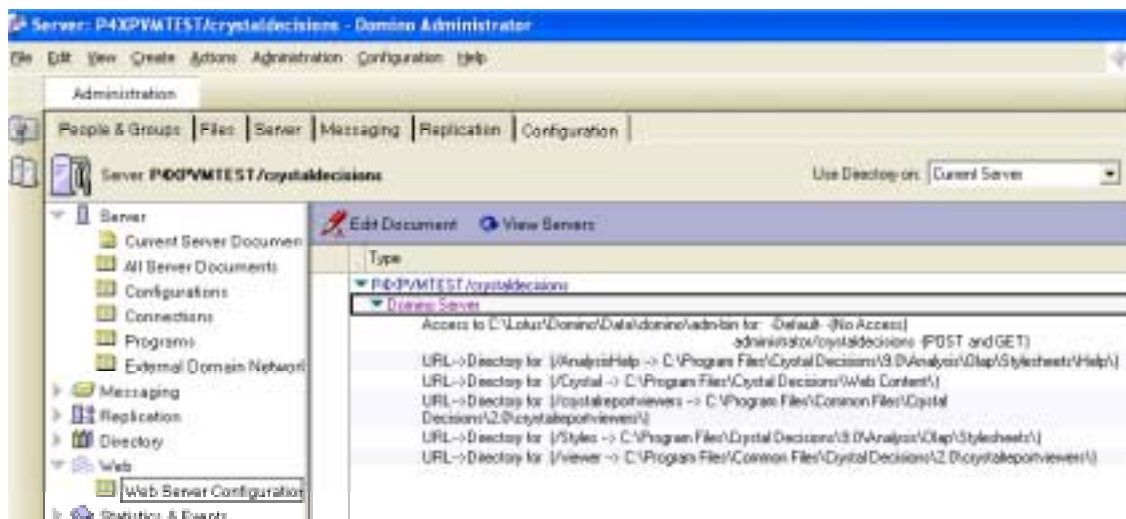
Server: P4XPVMTEST/crystaldecisions - Domino Administrator

File Edit View Create Actions Administration Configuration Help

Administration

People & Groups | Files | Server | Messaging | Replication | Configuration

Server P4XPVMTEST/crystaldecisions

Use Directory on: Current Server

Server
Current Server Documen
All Server Documents
Configurations
Connections
Programs
External Domain Networ
Messaging
Replication
Directory
Web
Web Server Configuratio
Statistics & Events

Edit Document View Servers

Type

P4XPVMTEST/crystaldecisions
Domino Server
Access to C:\Lotus\Domino\Data\domino\adm-bin for: -Default- (No Access) administrator/crystaldecisions (POST and GET)
URL->Directory for [/AnalysisHelp -> C:\Program Files\Crystal Decisions\9.0\Analysis\Olap\Stylesheets\Help\]
URL->Directory for [/Crystal -> C:\Program Files\Crystal Decisions\Web Content\]
URL->Directory for [/crystalreportviewers -> C:\Program Files\Common Files\Crystal Decisions\2.0\crystalreportviewers\]
URL->Directory for [/Styles -> C:\Program Files\Crystal Decisions\9.0\Analysis\Olap\Stylesheets\]
URL->Directory for [/viewer -> C:\Program Files\Common Files\Crystal Decisions\2.0\crystalreportviewers\]